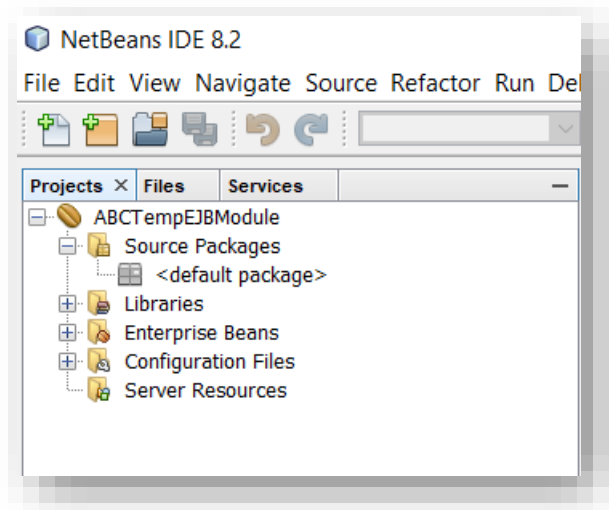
NetBeans IDE 8.2

File Edit View Navigate Source Refactor Run De

Projects × Files Services —

ABCTempEJBModule
Source Packages
<default package>
Libraries
Enterprise Beans
Configuration Files
Server Resources